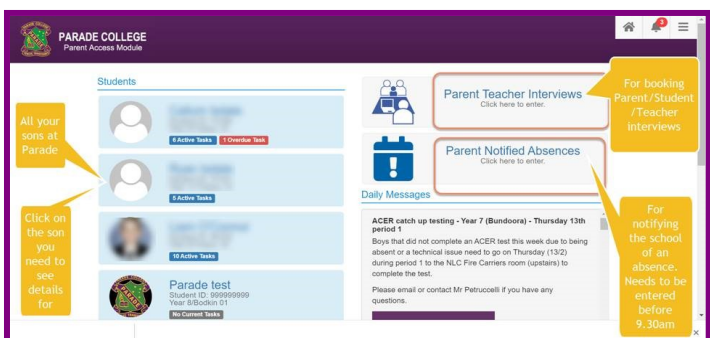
PARADE COLLEGE
Parent Access Module

3

Students

All your sons at Parade

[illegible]
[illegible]
6 Active Tasks 1 Overdue Task

Click on the son you need to see details for

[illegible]
5 Active Tasks

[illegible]
10 Active Tasks

Parade test
Student ID: 999999999
Year 8/Bodkin 01
No Current Tasks

Parent Teacher Interviews
Click here to enter.

For booking Parent/Student/Teacher interviews

Parent Notified Absences
Click here to enter.

Daily Messages

ACER catch up testing - Year 7 (Bundoora) - Thursday 13th period 1
Boys that did not complete an ACER test this week due to being absent or a technical issue need to go on Thursday (13/2) during period 1 to the NLC Fire Carriers room (upstairs) to complete the test.

Please email or contact Mr Petruccelli if you have any questions.

For notifying the school of an absence. Needs to be entered before 9.30am